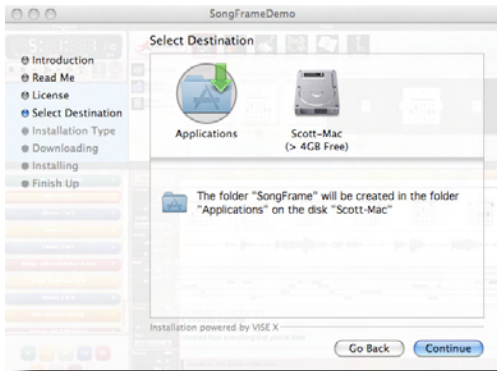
SongFrameDemo

Select Destination

Introduction
Read Me
License
Select Destination
Installation Type
Downloading
Installing
Finish Up

Applications

Scott-Mac
(> 4GB Free)

The folder "SongFrame" will be created in the folder "Applications" on the disk "Scott-Mac"

Installation powered by VISE X

Go Back

Continue